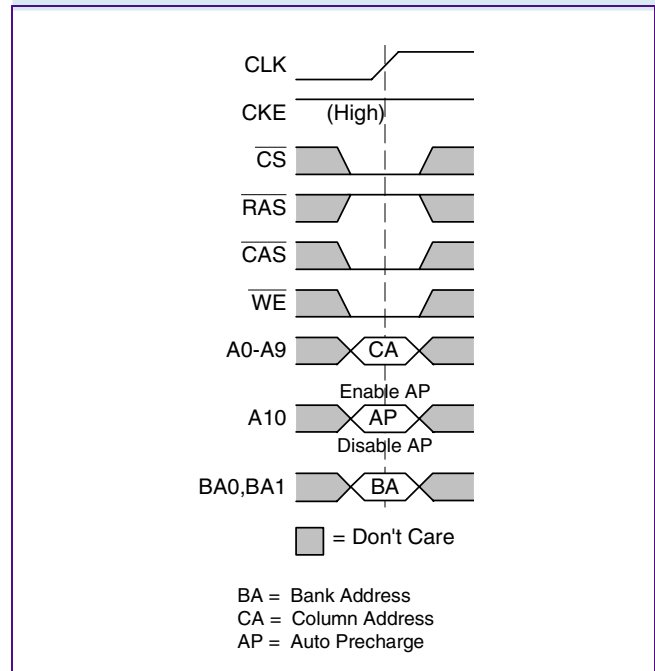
CLK

CKE (High)

$\overline{CS}$

$\overline{RAS}$

$\overline{CAS}$

$\overline{WE}$

A0-A9 CA

Enable AP

A10 AP

Disable AP

BA0,BA1 BA

= Don't Care

BA = Bank Address
CA = Column Address
AP = Auto Precharge